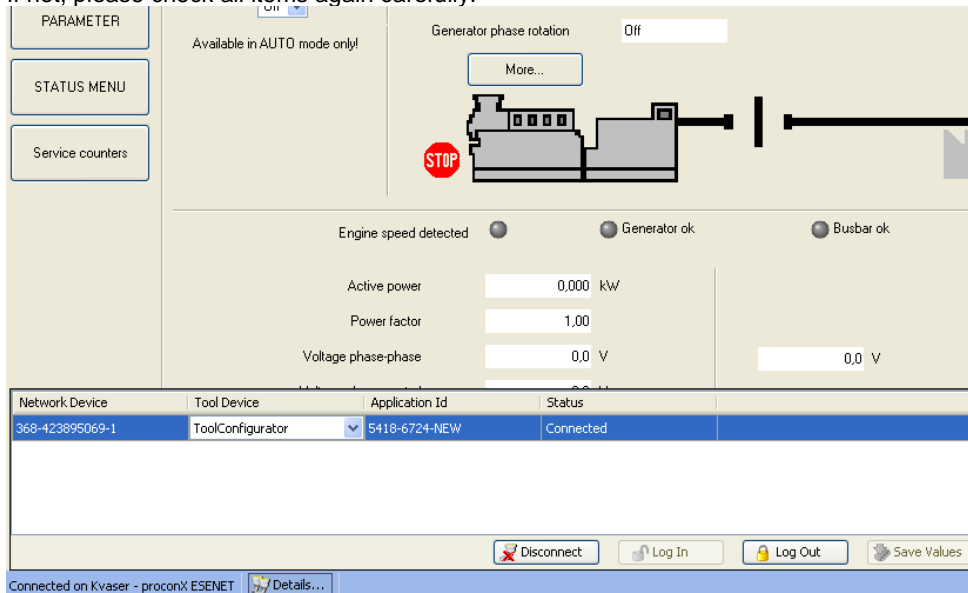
PARAMETER

Available in AUTO mode only!

Generator phase rotation Off

More...

STATUS MENU

Service counters

STOP

Engine speed detected

Generator ok

Busbar ok

Active power 0,000 kW

Power factor 1,00

Voltage phase-phase 0,0 V

0,0 V

| Network Device | Tool Device | Application Id | Status |
|---|---|---|---|
| 368-423895069-1 | ToolConfigurator | 5418-6724-NEW | Connected |

Disconnect

Log In

Log Out

Save Values

Connected on Kvaser - proconX ESENET

Details...